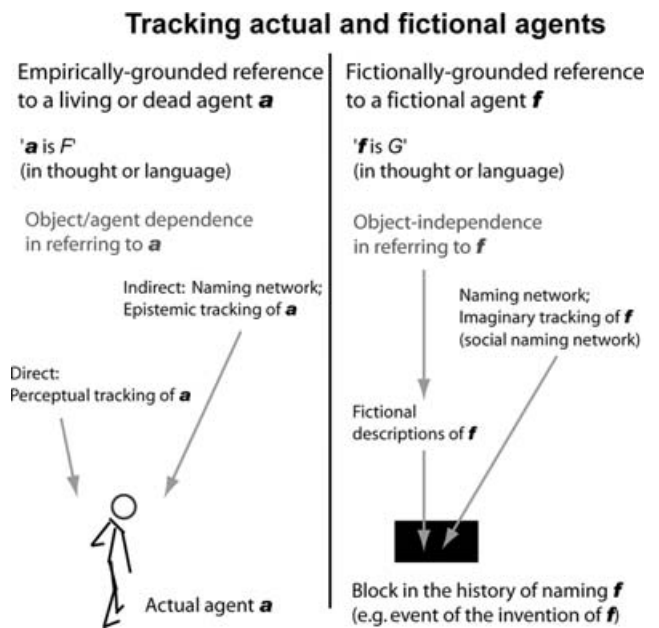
Tracking actual and fictional agents

Empirically-grounded reference to a living or dead agent ***a***

'***a*** is *F*'
(in thought or language)

Object/agent dependence in referring to ***a***

Indirect: Naming network; Epistemic tracking of ***a***

Direct: Perceptual tracking of ***a***

Actual agent ***a***

Fictionally-grounded reference to a fictional agent ***f***

'***f*** is *G*'
(in thought or language)

Object-independence in referring to ***f***

Naming network; Imaginary tracking of ***f*** (social naming network)

Fictional descriptions of ***f***

Block in the history of naming ***f***
(e.g. event of the invention of ***f***)